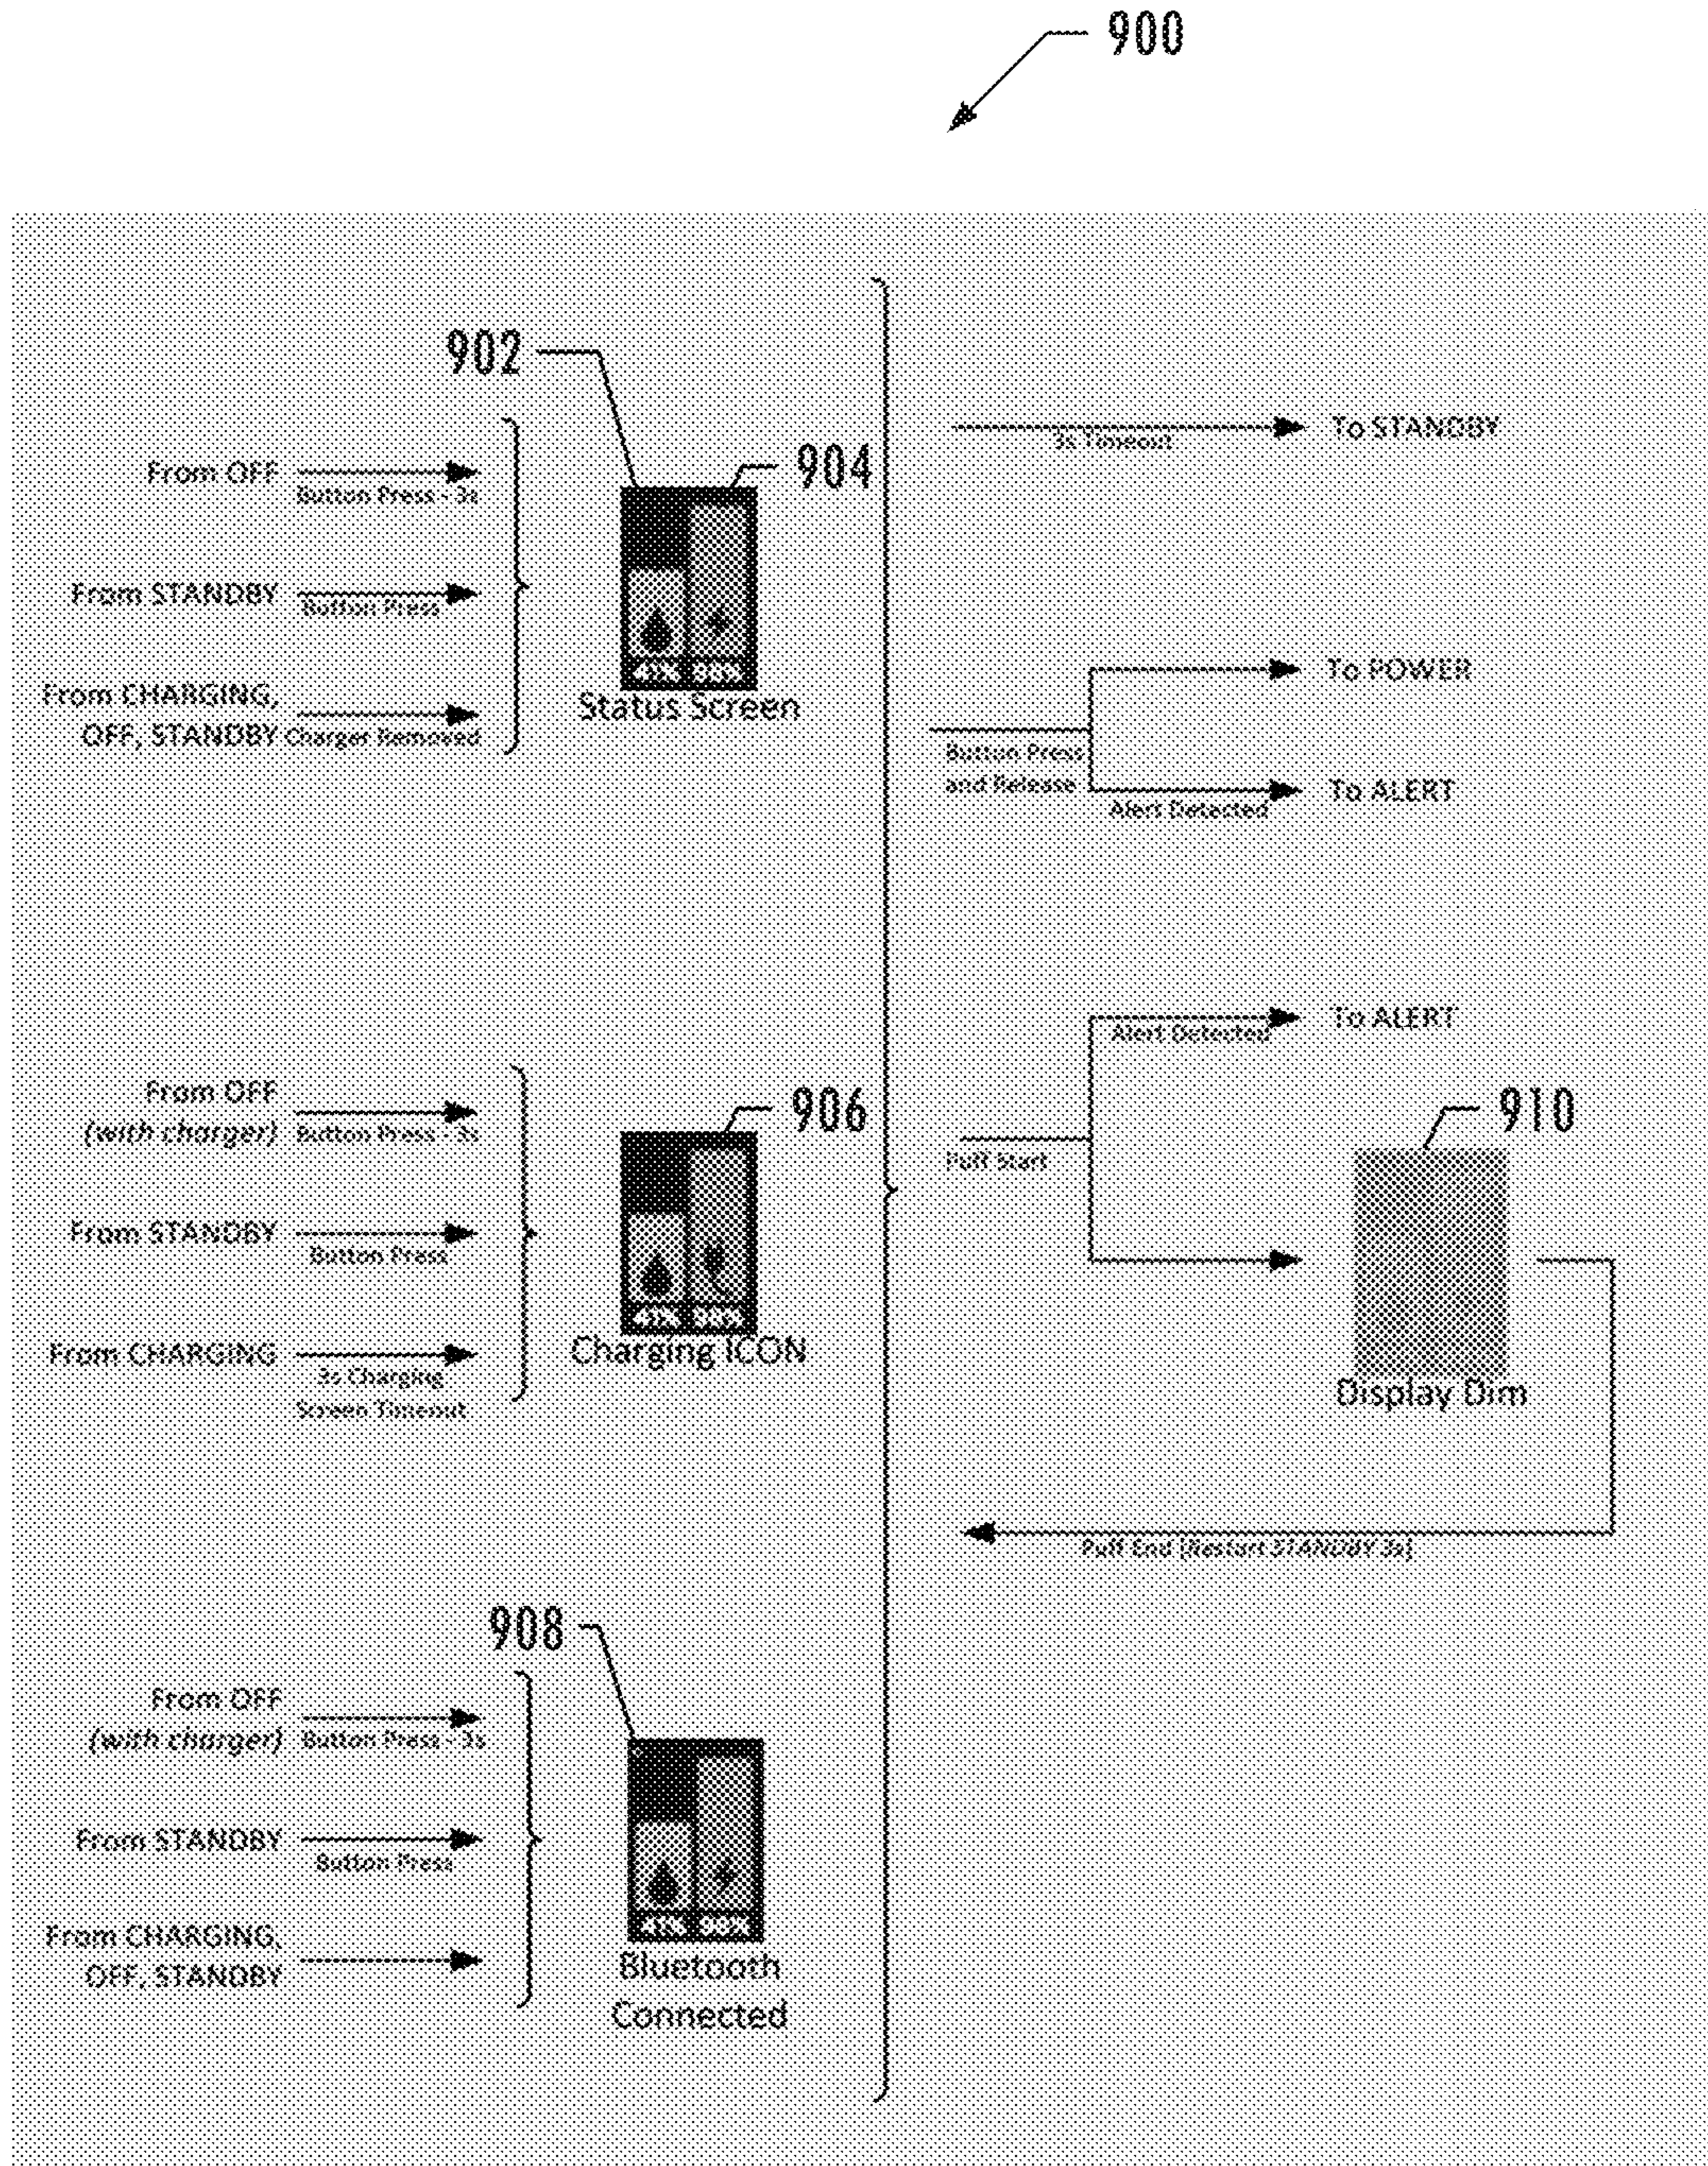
900

902

904

From OFF
Button Press - 3s

From STANDBY
Button Press

From CHARGING, OFF, STANDBY
Charger Removed

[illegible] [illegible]

Status Screen

3s Timeout
To STANDBY

To POWER

Button Press and Release

Alert Detected
To ALERT

From OFF (with charger)
Button Press - 3s

From STANDBY
Button Press

From CHARGING
3s Charging Screen Timeout

906

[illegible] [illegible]

Charging ICON

Alert Detected
To ALERT

Puff Start

910

Display Dim

Puff End [Restart STANDBY 3s]

908

From OFF (with charger)
Button Press - 3s

From STANDBY
Button Press

From CHARGING, OFF, STANDBY

41% 90%

Bluetooth Connected